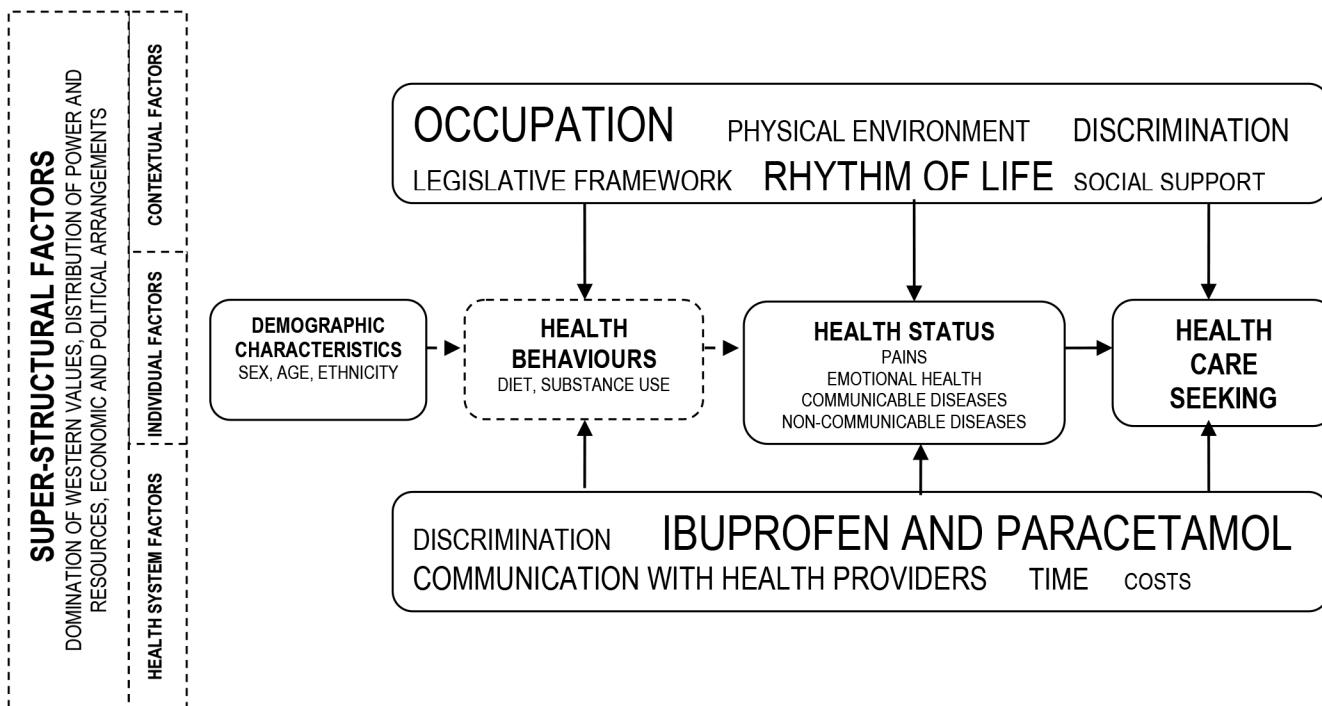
SUPER-STRUCTURAL FACTORS
DOMINATION OF WESTERN VALUES, DISTRIBUTION OF POWER AND RESOURCES, ECONOMIC AND POLITICAL ARRANGEMENTS

CONTEXTUAL FACTORS

INDIVIDUAL FACTORS

HEALTH SYSTEM FACTORS

OCCUPATION PHYSICAL ENVIRONMENT DISCRIMINATION
LEGISLATIVE FRAMEWORK RHYTHM OF LIFE SOCIAL SUPPORT

DEMOGRAPHIC CHARACTERISTICS
SEX, AGE, ETHNICITY

HEALTH BEHAVIOURS
DIET, SUBSTANCE USE

HEALTH STATUS
PAINS
EMOTIONAL HEALTH
COMMUNICABLE DISEASES
NON-COMMUNICABLE DISEASES

HEALTH CARE SEEKING

DISCRIMINATION IBUPROFEN AND PARACETAMOL
COMMUNICATION WITH HEALTH PROVIDERS TIME COSTS